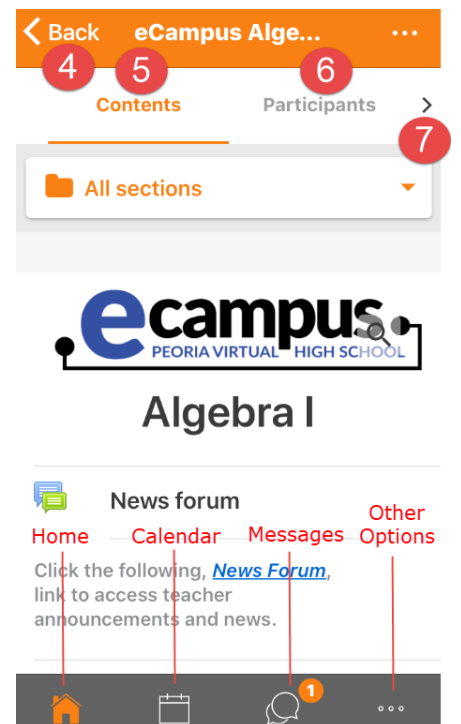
Back eCampus Alge... ...

4 5 6

Contents Participants >

7

All sections

ecampus PEORIA VIRTUAL HIGH SCHOOL

Algebra I

News forum

Home Calendar Messages Other Options

Click the following, News Forum, link to access teacher announcements and news.

1